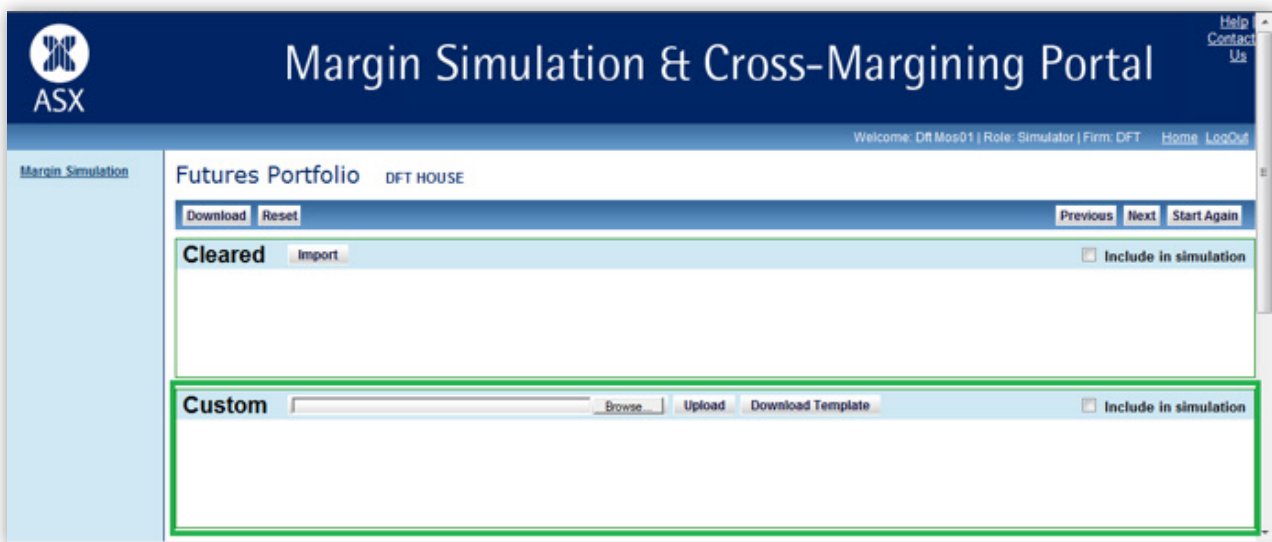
ASX

Margin Simulation & Cross-Margining Portal

Help
Contact Us

Welcome: Dft Mos01 | Role: Simulator | Firm: DFT Home LogOut

Margin Simulation

Futures Portfolio DFT HOUSE

Download Reset

Previous Next Start Again

Cleared Import

Include in simulation

Custom Browse... Upload Download Template

Include in simulation